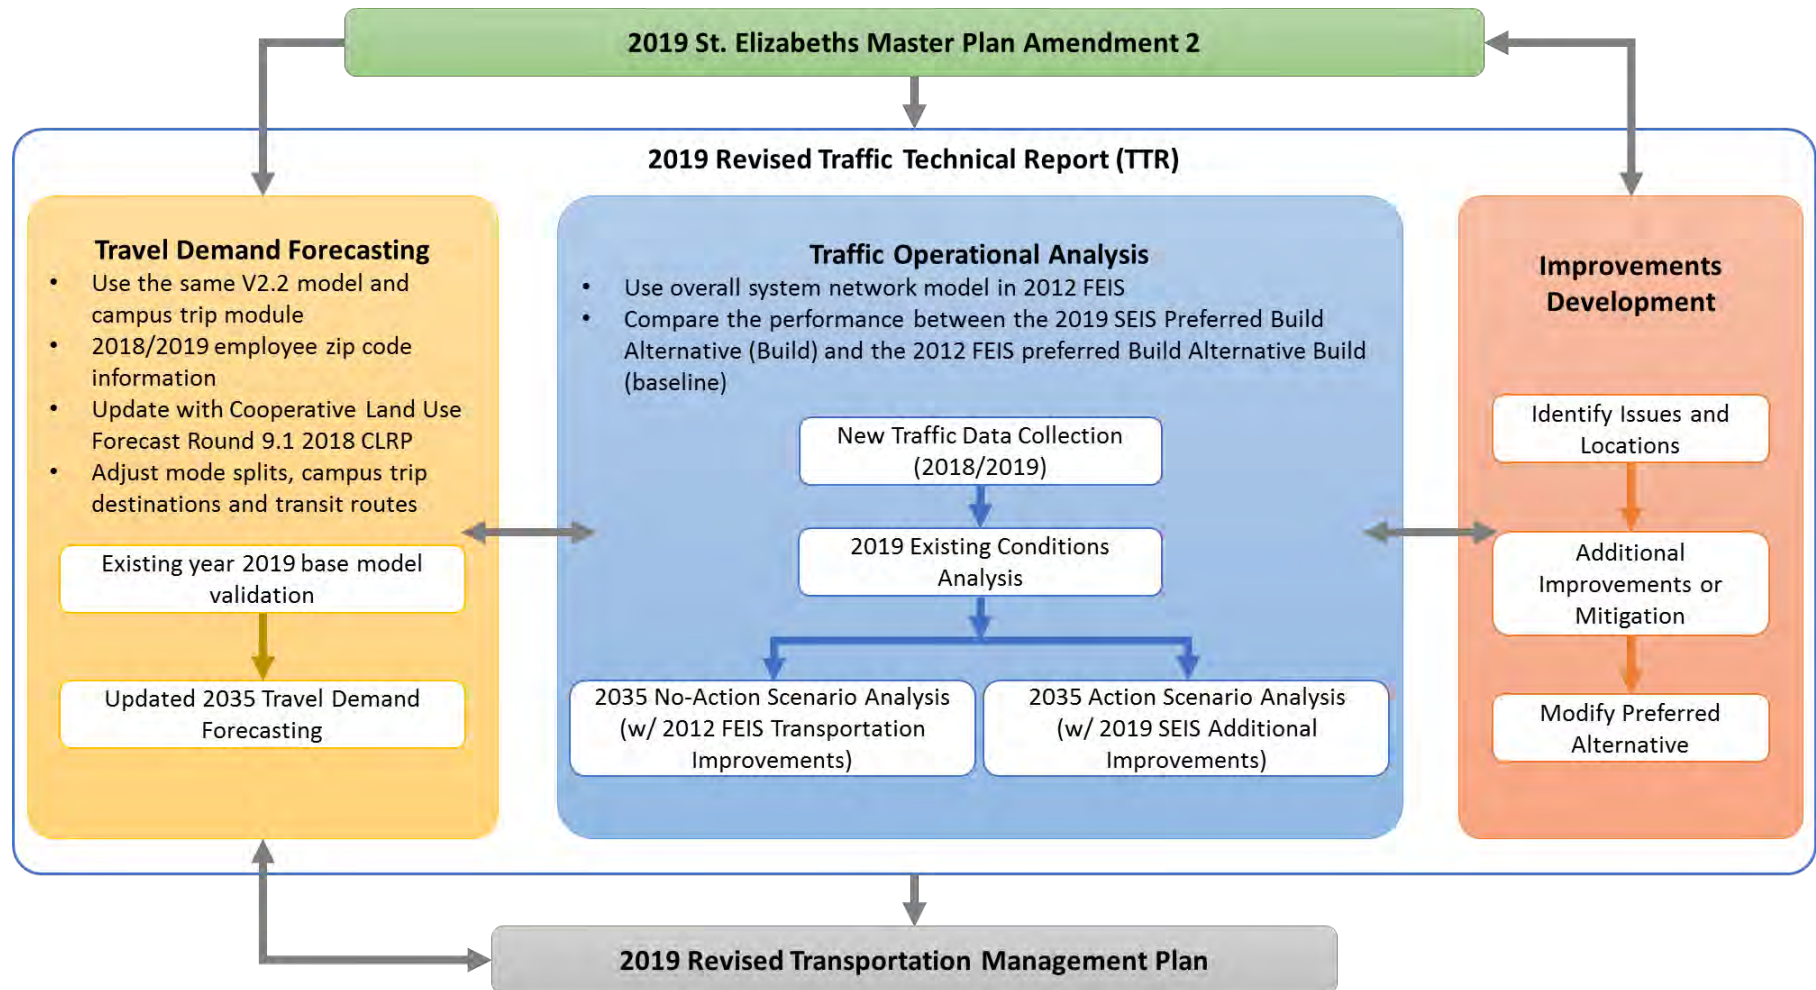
2019 St. Elizabeths Master Plan Amendment 2

2019 Revised Traffic Technical Report (TTR)

Travel Demand Forecasting
• Use the same V2.2 model and campus trip module
• 2018/2019 employee zip code information
• Update with Cooperative Land Use Forecast Round 9.1 2018 CLRP
• Adjust mode splits, campus trip destinations and transit routes

Existing year 2019 base model validation

Updated 2035 Travel Demand Forecasting

Traffic Operational Analysis
• Use overall system network model in 2012 FEIS
• Compare the performance between the 2019 SEIS Preferred Build Alternative (Build) and the 2012 FEIS preferred Build Alternative Build (baseline)

New Traffic Data Collection (2018/2019)

2019 Existing Conditions Analysis

2035 No-Action Scenario Analysis (w/ 2012 FEIS Transportation Improvements)

2035 Action Scenario Analysis (w/ 2019 SEIS Additional Improvements)

Improvements Development

Identify Issues and Locations

Additional Improvements or Mitigation

Modify Preferred Alternative

2019 Revised Transportation Management Plan